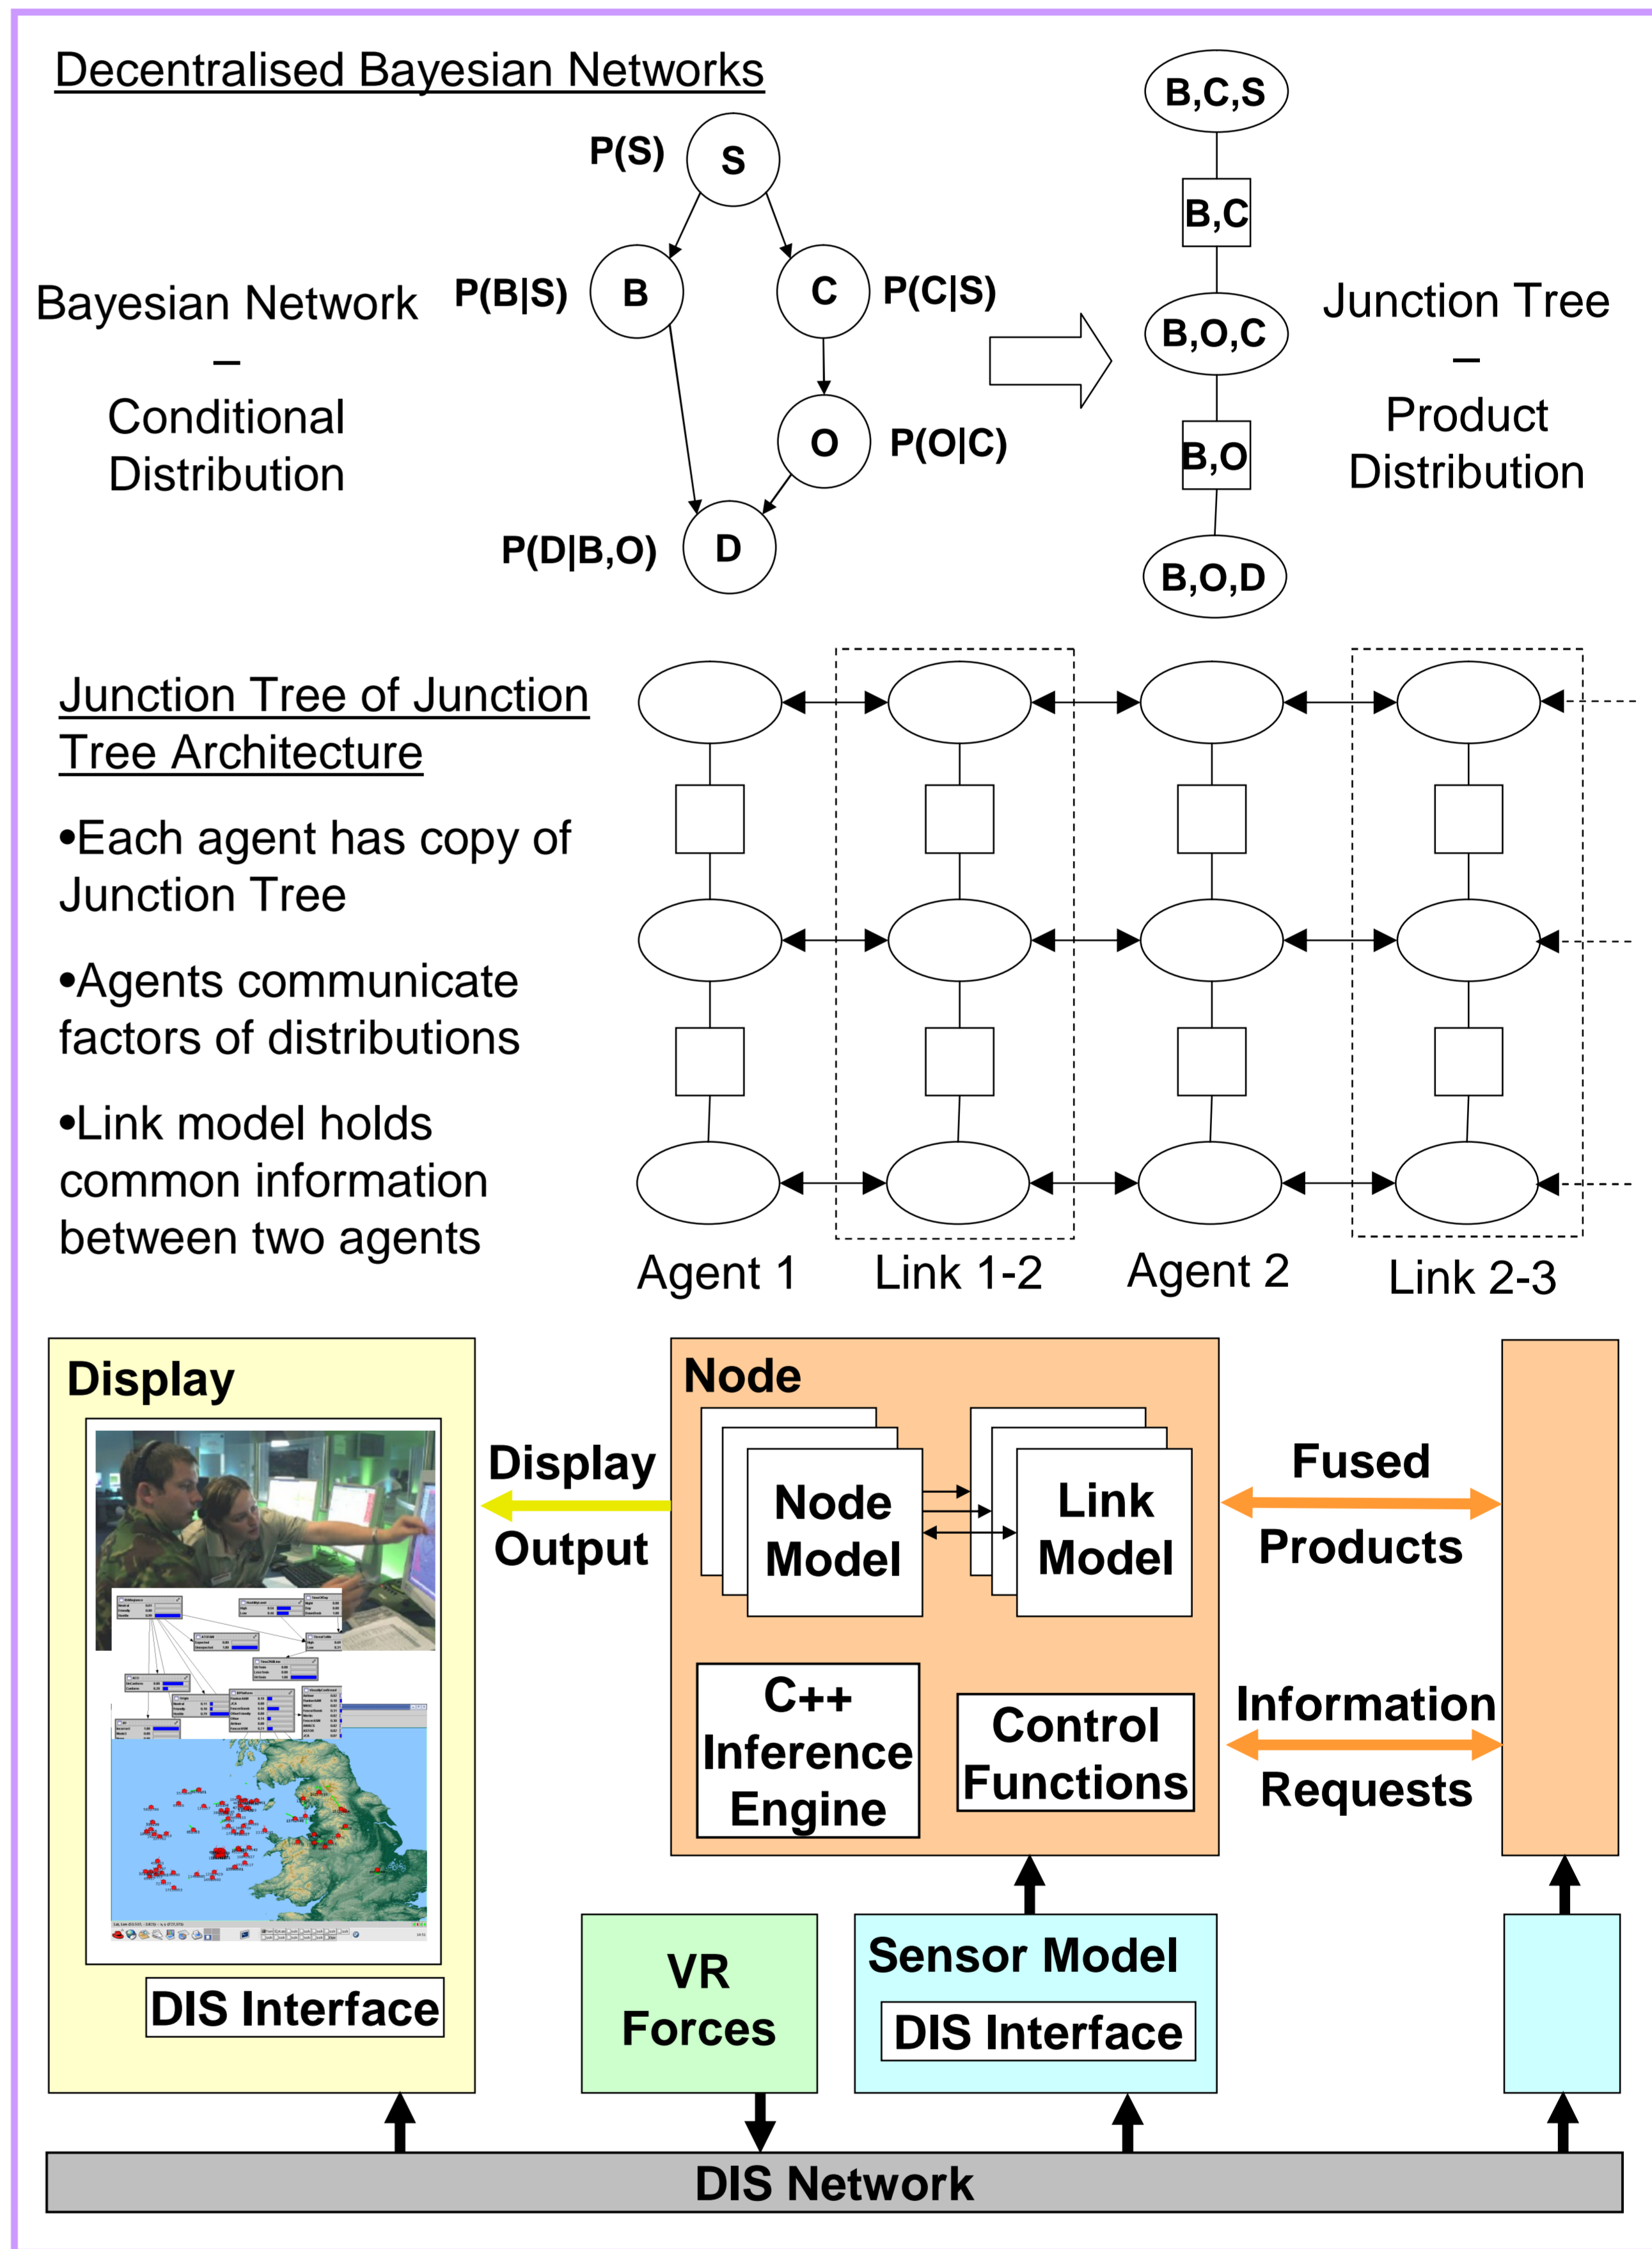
Decentralised Bayesian Networks

Bayesian Network – Conditional Distribution

P(S) S
P(B|S) B
C P(C|S)
O P(O|C)
P(D|B,O) D

B,C,S
B,C
B,O,C
B,O
B,O,D

Junction Tree – Product Distribution

Junction Tree of Junction Tree Architecture

•Each agent has copy of Junction Tree

•Agents communicate factors of distributions

•Link model holds common information between two agents

Agent 1 Link 1-2 Agent 2 Link 2-3

Display

Display Output

Node

Node Model

Link Model

C++ Inference Engine

Control Functions

Fused Products

Information Requests

DIS Interface

VR Forces

Sensor Model

DIS Interface

DIS Network